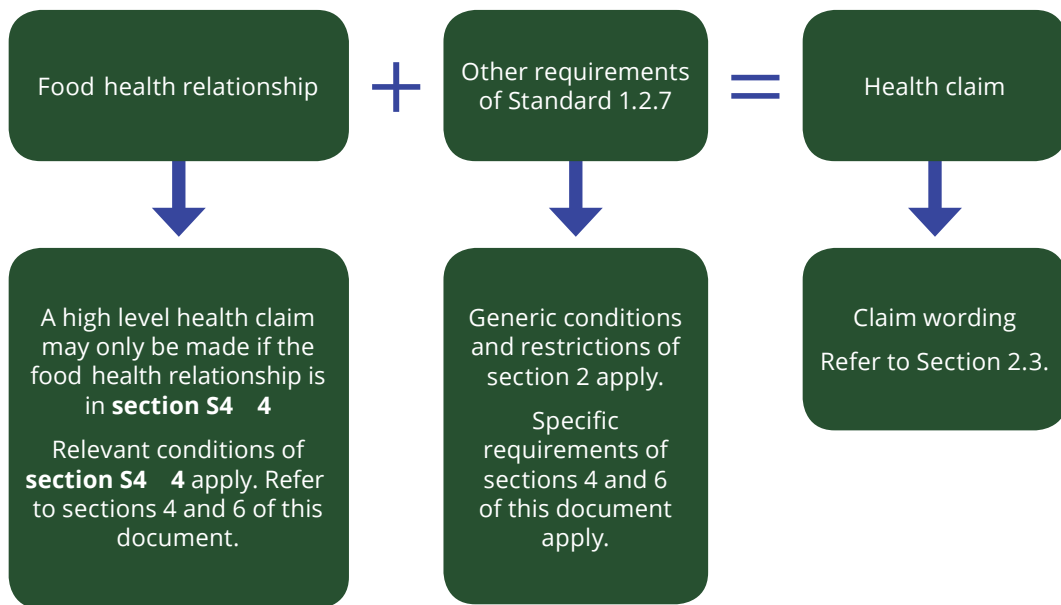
Food health relationship

+

Other requirements of Standard 1.2.7

=

Health claim

A high level health claim may only be made if the food health relationship is in **section S4 4**

Relevant conditions of **section S4 4** apply. Refer to sections 4 and 6 of this document.

Generic conditions and restrictions of section 2 apply.

Specific requirements of sections 4 and 6 of this document apply.

Claim wording

Refer to Section 2.3.